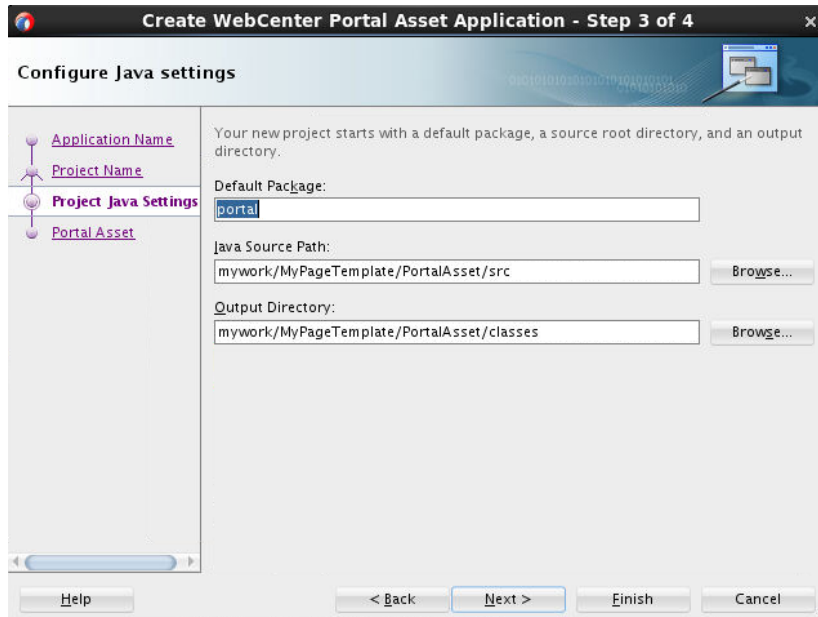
Create WebCenter Portal Asset Application - Step 3 of 4

Configure Java settings

Application Name
Project Name
Project Java Settings
Portal Asset

Your new project starts with a default package, a source root directory, and an output directory.

Default Package:
portal

Java Source Path:
mywork/MyPageTemplate/PortalAsset/src
Browse...

Output Directory:
mywork/MyPageTemplate/PortalAsset/classes
Browse...

Help
< Back
Next >
Finish
Cancel